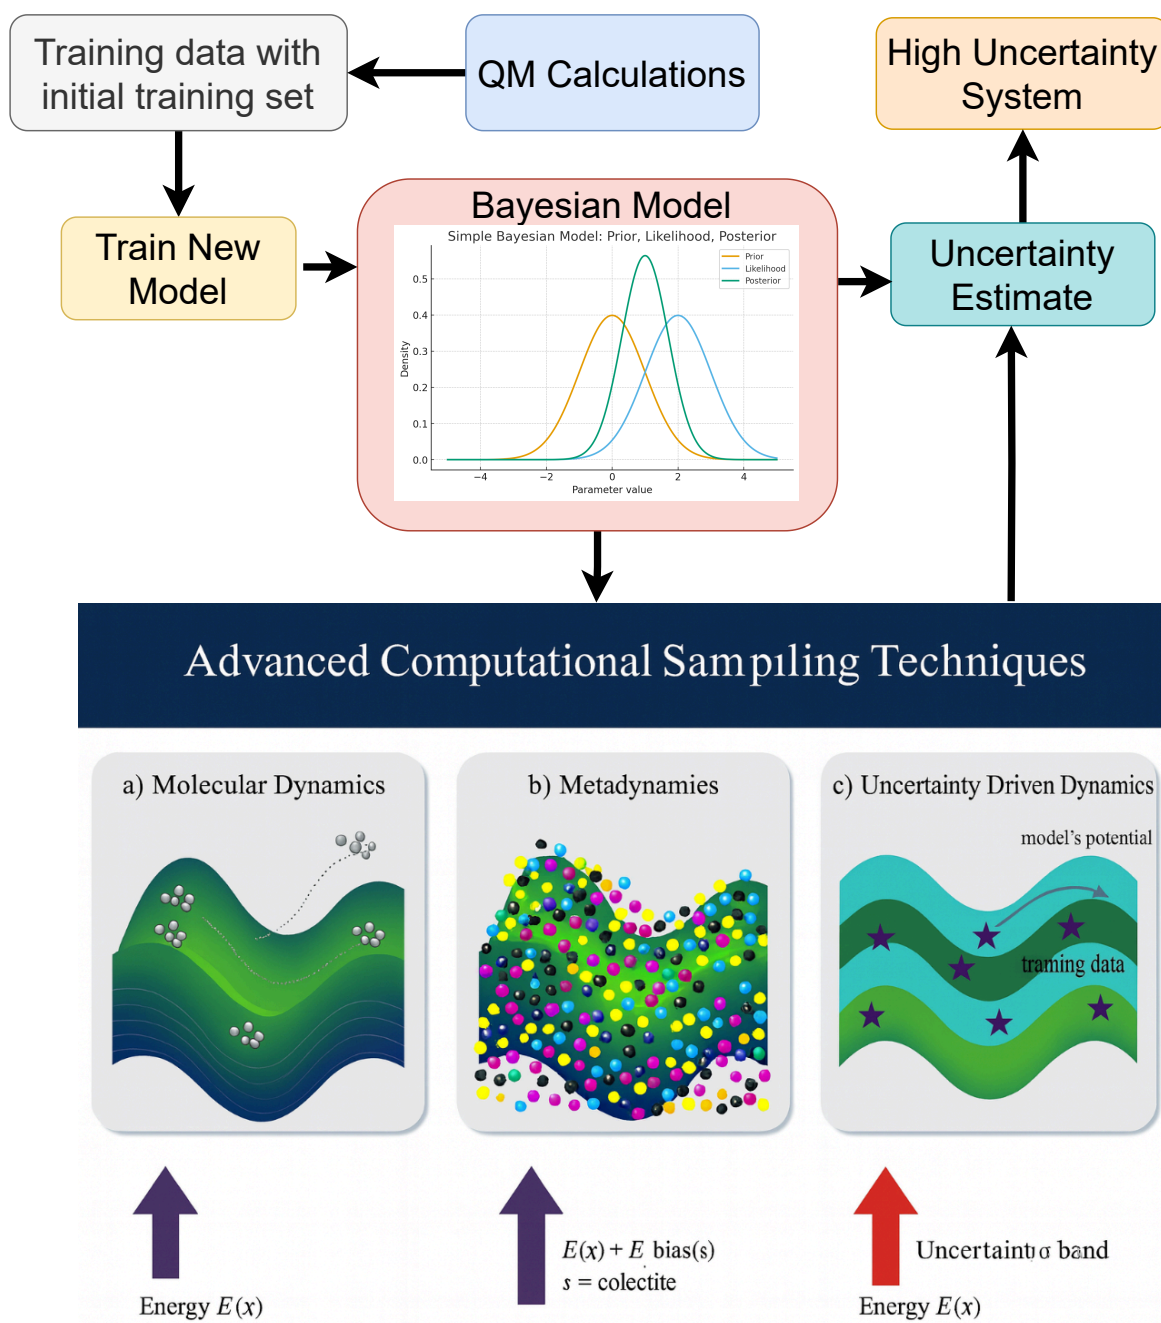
Training data with initial training set

QM Calculations

High Uncertainty System

Train New Model

Bayesian Model

Simple Bayesian Model: Prior, Likelihood, Posterior

Prior
Likelihood
Posterior

Density

0.5
0.4
0.3
0.2
0.1
0.0

−4
−2
0
2
4

Parameter value

Uncertainty Estimate

Advanced Computational Sampiling Techniques

a) Molecular Dynamics

b) Metadynamies

c) Uncertainty Driven Dynamics

model's potential

traning data

Energy $E(x)$

$E(x) + E$ bias(s)
$s =$ colectite

Uncertaintуσ band

Energy $E(x)$